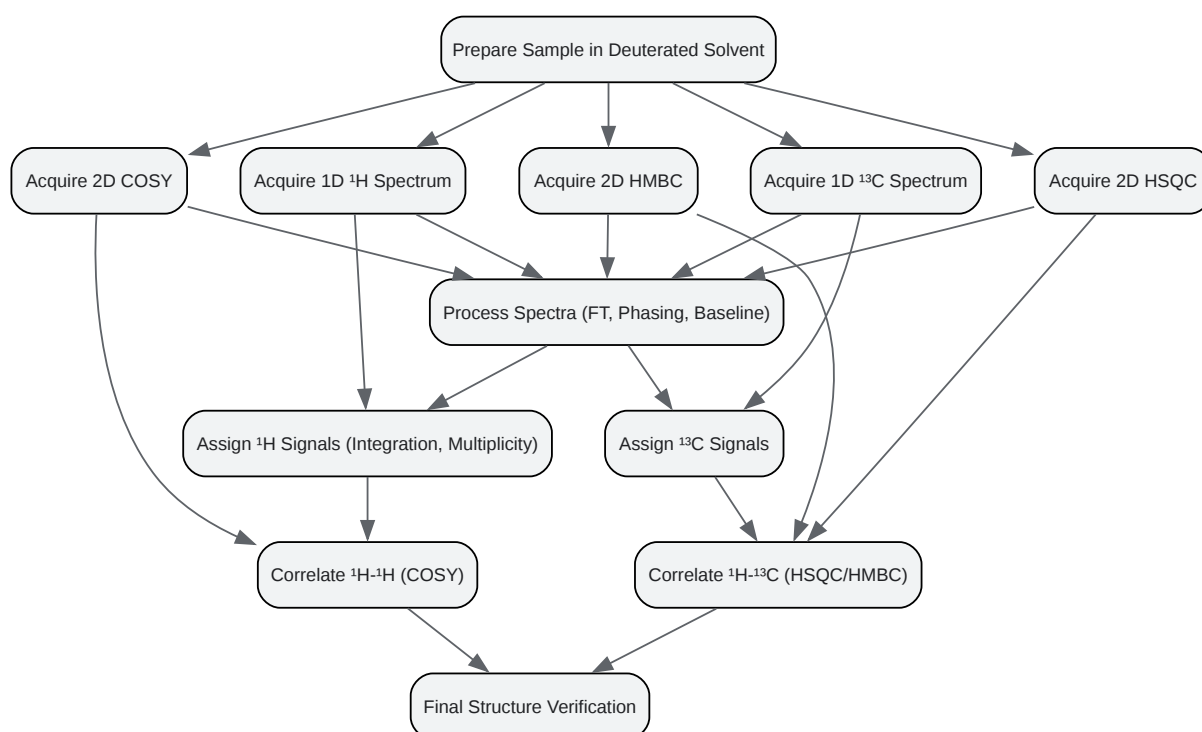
Prepare Sample in Deuterated Solvent

Acquire 2D COSY

Acquire 1D $^1$H Spectrum

Acquire 2D HMBC

Acquire 1D $^{13}$C Spectrum

Acquire 2D HSQC

Process Spectra (FT, Phasing, Baseline)

Assign $^1$H Signals (Integration, Multiplicity)

Assign $^{13}$C Signals

Correlate $^1$H-$^1$H (COSY)

Correlate $^1$H-$^{13}$C (HSQC/HMBC)

Final Structure Verification